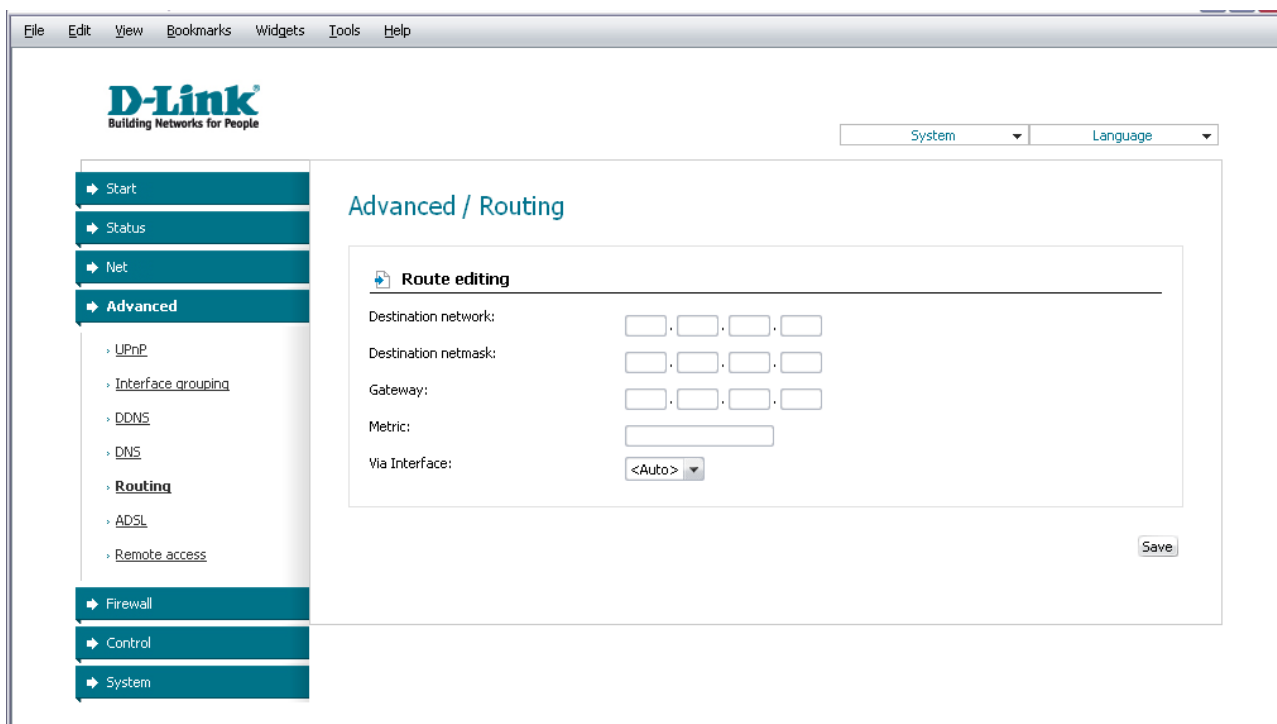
File Edit View Bookmarks Widgets Tools Help

D-Link
Building Networks for People

System
Language

Start
Status
Net
Advanced
UPnP
Interface grouping
DDNS
DNS
Routing
ADSL
Remote access
Firewall
Control
System

Advanced / Routing

Route editing

Destination network:
Destination netmask:
Gateway:
Metric:
Via Interface: <Auto>

Save